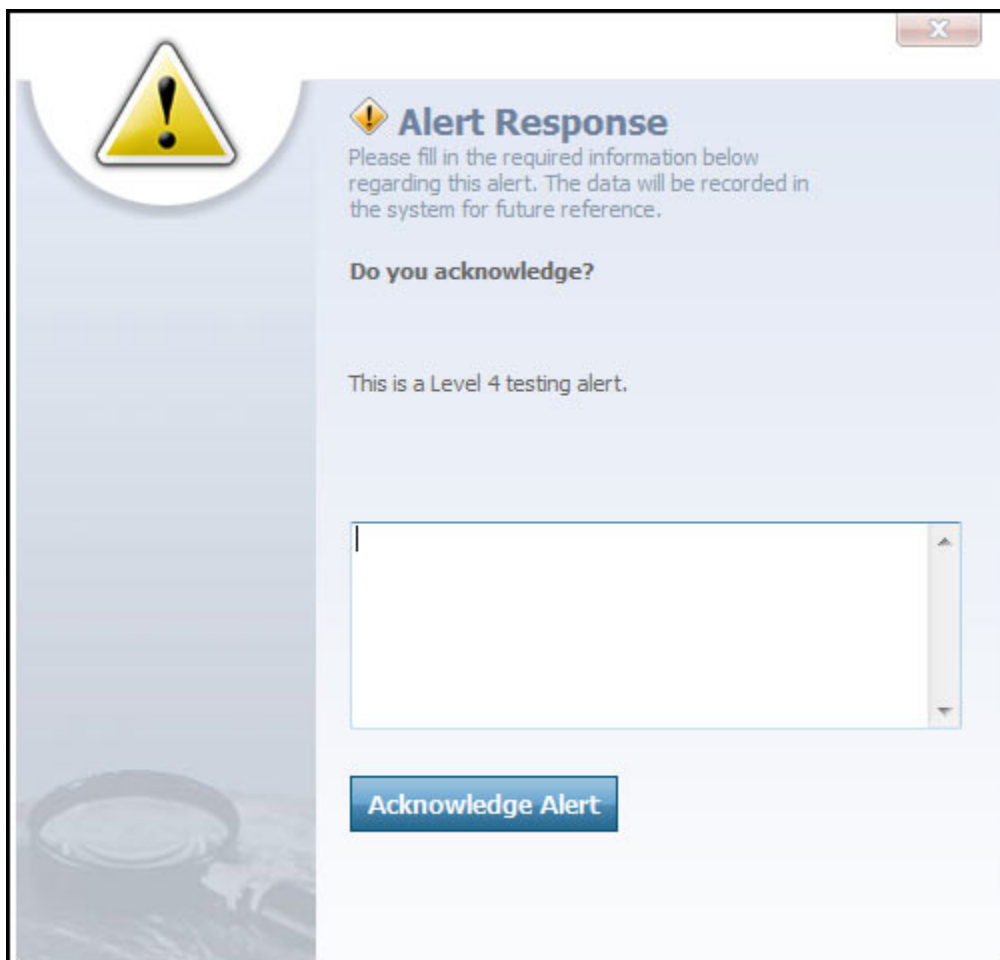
X

Alert Response

Please fill in the required information below regarding this alert. The data will be recorded in the system for future reference.

Do you acknowledge?

This is a Level 4 testing alert.

Acknowledge Alert